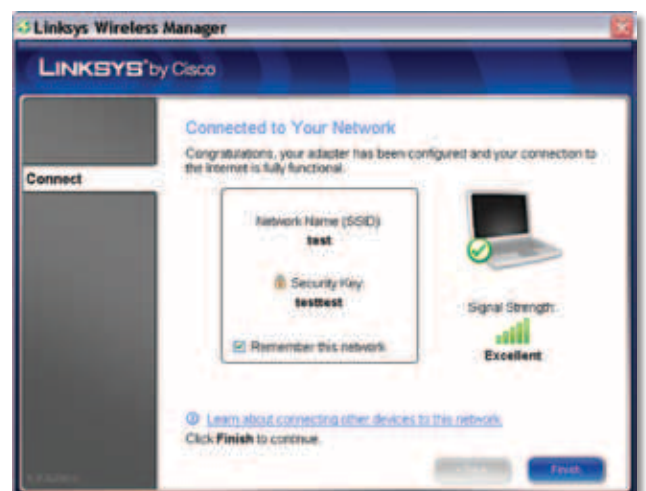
Linksys Wireless Manager

LINKSYS by Cisco

Connect

Connected to Your Network

Congratulations, your adapter has been configured and your connection to the Internet is fully functional.

Network Name (SSID)
test

Security Key
testtest

Remember this network

Signal Strength
Excellent

Learn about connecting other devices to this network

Click Finish to continue.

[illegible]

Finish